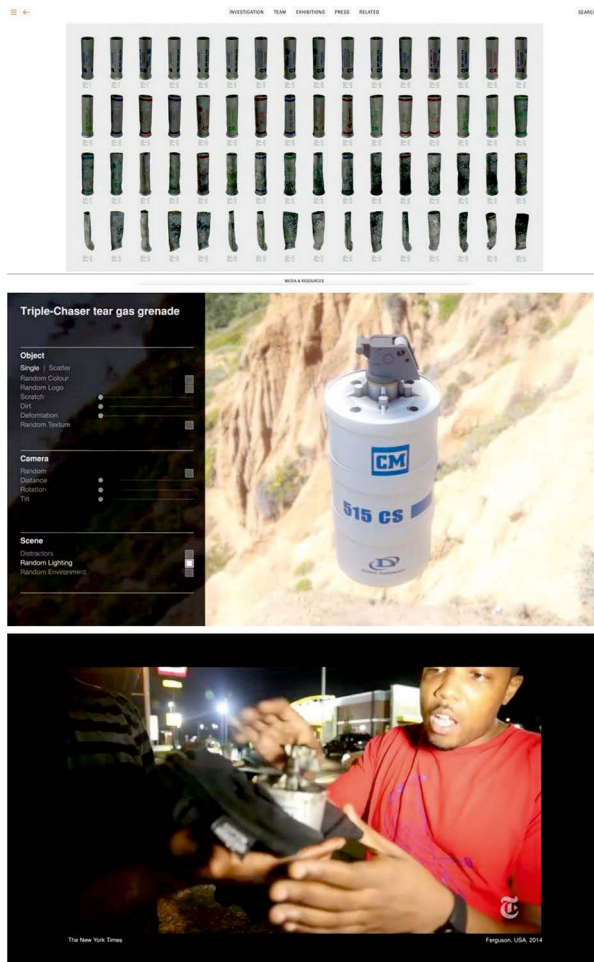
INVESTIGATION TEAM EXHIBITIONS PRESS RELATED

SEARCH

MEDIA & RESOURCES

Triple-Chaser tear gas grenade

Object

Single | Scatter

Random Colour

Random Logo

Scratch

Dirt

Deformation

Random Texture

Camera

Random

Distance

Rotation

Tilt

Scene

Distractors

Random Lighting

Random Environment

CM

515 CS

The New York Times

Ferguson, USA, 2014